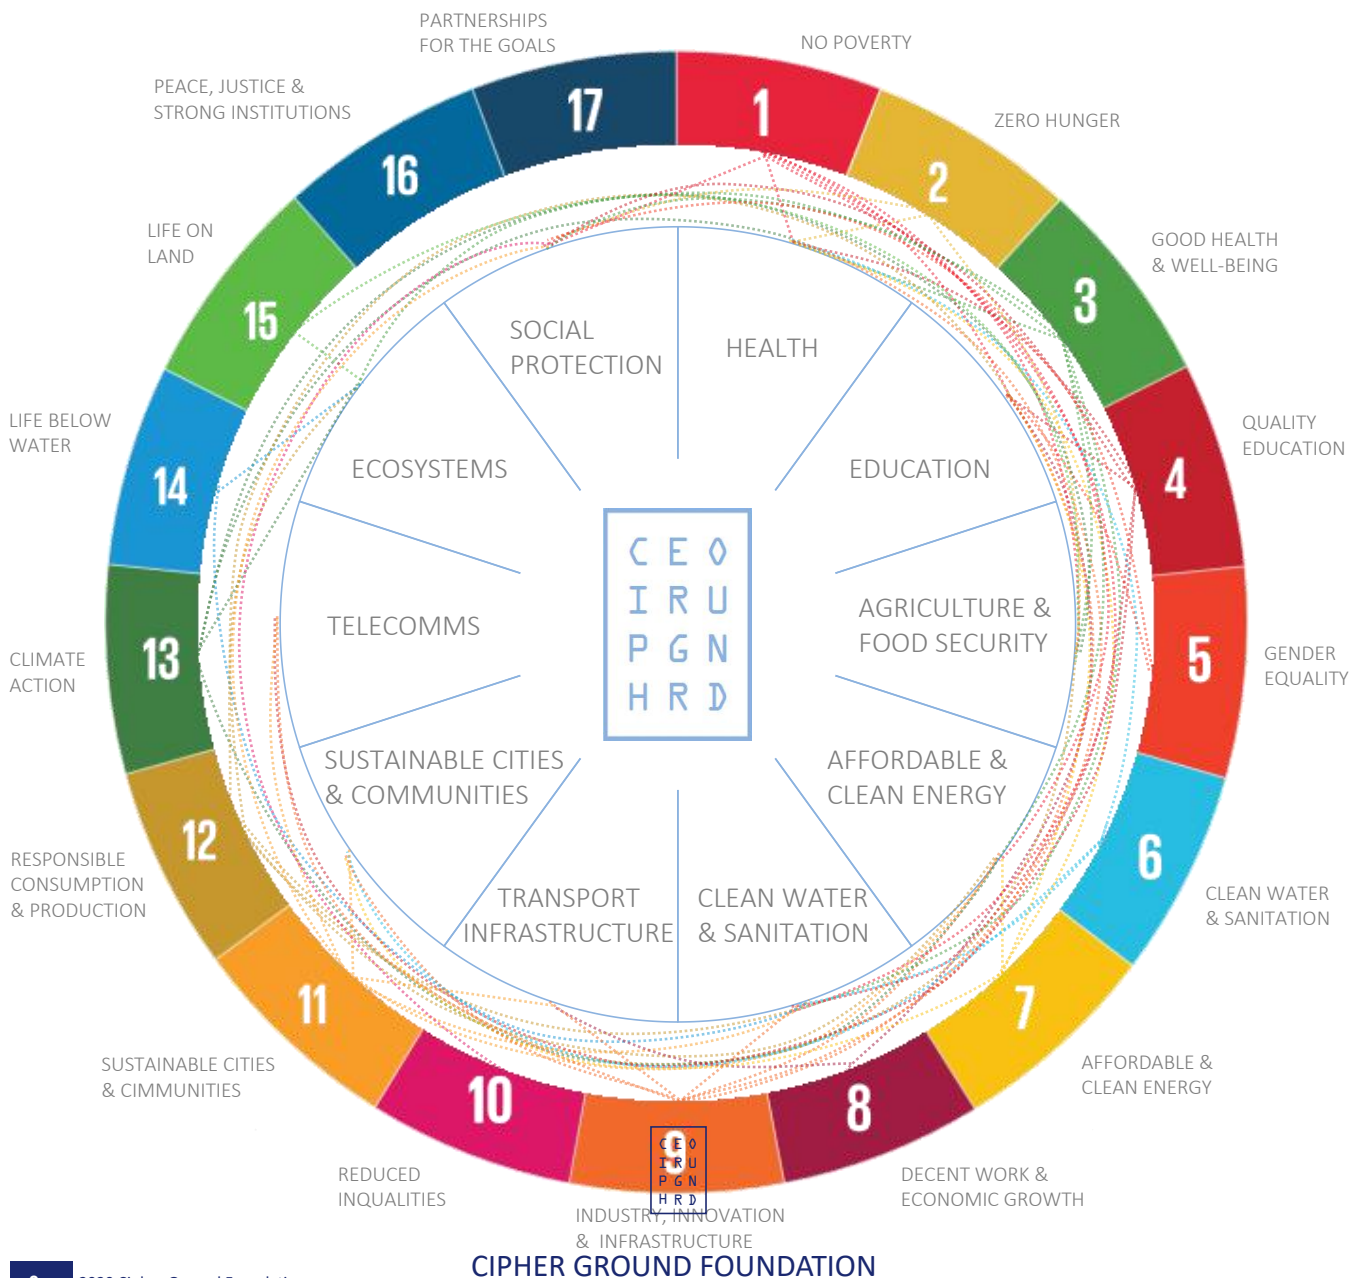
PARTNERSHIPS FOR THE GOALS

NO POVERTY

ZERO HUNGER

GOOD HEALTH & WELL-BEING

QUALITY EDUCATION

GENDER EQUALITY

CLEAN WATER & SANITATION

AFFORDABLE & CLEAN ENERGY

DECENT WORK & ECONOMIC GROWTH

INDUSTRY, INNOVATION & INFRASTRUCTURE

REDUCED INQUALITIES

SUSTAINABLE CITIES & CIMMUNITIES

RESPONSIBLE CONSUMPTION & PRODUCTION

CLIMATE ACTION

LIFE BELOW WATER

LIFE ON LAND

PEACE, JUSTICE & STRONG INSTITUTIONS

17
1
2
3
4
5
6
7
8
9
10
11
12
13
14
15
16

SOCIAL PROTECTION

HEALTH

EDUCATION

AGRICULTURE & FOOD SECURITY

AFFORDABLE & CLEAN ENERGY

CLEAN WATER & SANITATION

TRANSPORT INFRASTRUCTURE

SUSTAINABLE CITIES & COMMUNITIES

TELECOMMS

ECOSYSTEMS

C E O
I R U
P G N
H R D

C E O
I R U
P G N
H R D

CIPHER GROUND FOUNDATION

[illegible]